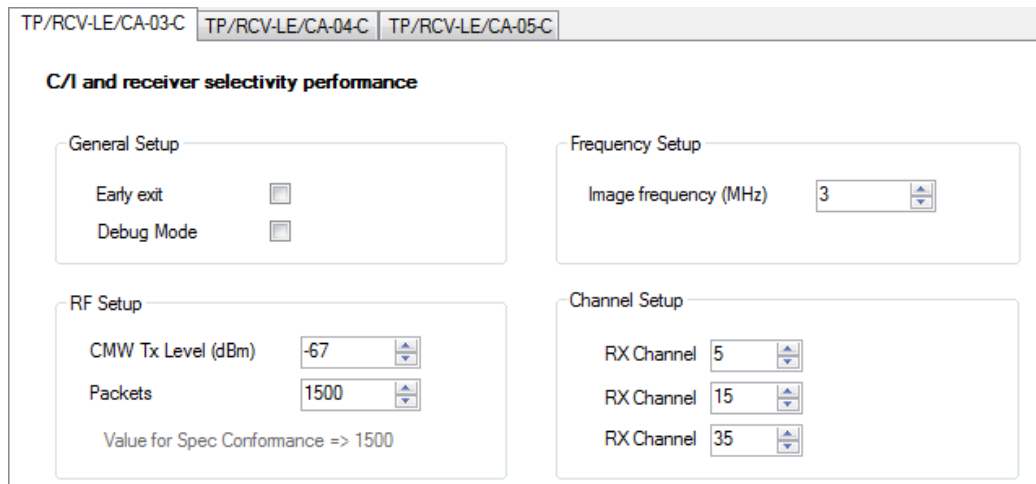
TP/RCV-LE/CA-03-C TP/RCV-LE/CA-04-C TP/RCV-LE/CA-05-C

C/I and receiver selectivity performance

General Setup

Early exit

Debug Mode

Frequency Setup

Image frequency (MHz) 3

RF Setup

CMW Tx Level (dBm) -67

Packets 1500

Value for Spec Conformance => 1500

Channel Setup

RX Channel 5

RX Channel 15

RX Channel 35